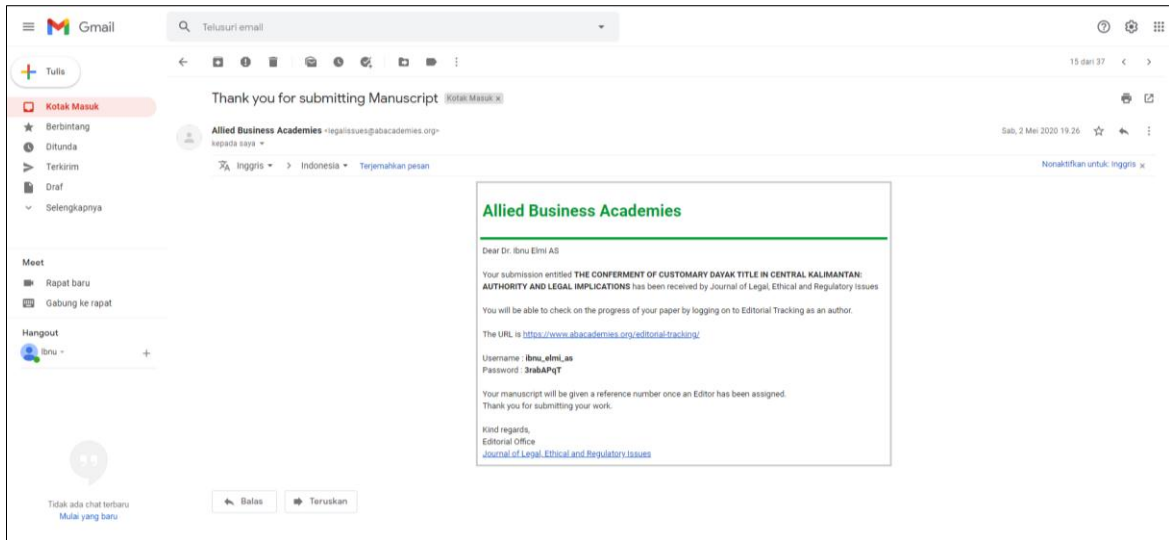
Gmail

Telusuri email

Tulis

Kotak Masuk
Berbintang
Ditunda
Terkirim
Draf
Selengkapnya

Meet
Rapat baru
Gabung ke rapat

Hangout
Ibnu

Tidak ada chat terbaru
Mulai yang baru

15 dari 37

Thank you for submitting Manuscript Kotak Masuk x

Allied Business Academies <legalissues@abacademies.org>
kepada saya

Sab, 2 Mei 2020 19.26

Inggris > Indonesia Terjemahkan pesan

Nonaktifkan untuk: Inggris x

Allied Business Academies

Dear Dr. Ibnu Elmi AS

Your submission entitled THE CONFERMENT OF CUSTOMARY DAYAK TITLE IN CENTRAL KALIMANTAN: AUTHORITY AND LEGAL IMPLICATIONS has been received by Journal of Legal, Ethical and Regulatory Issues

You will be able to check on the progress of your paper by logging on to Editorial Tracking as an author.

The URL is https://www.abacademies.org/editorial-tracking/

Username : ibnu_elmi_as
Password : 3rabAPqT

Your manuscript will be given a reference number once an Editor has been assigned.
Thank you for submitting your work.

Kind regards,
Editorial Office
Journal of Legal, Ethical and Regulatory Issues

Balas
Teruskan